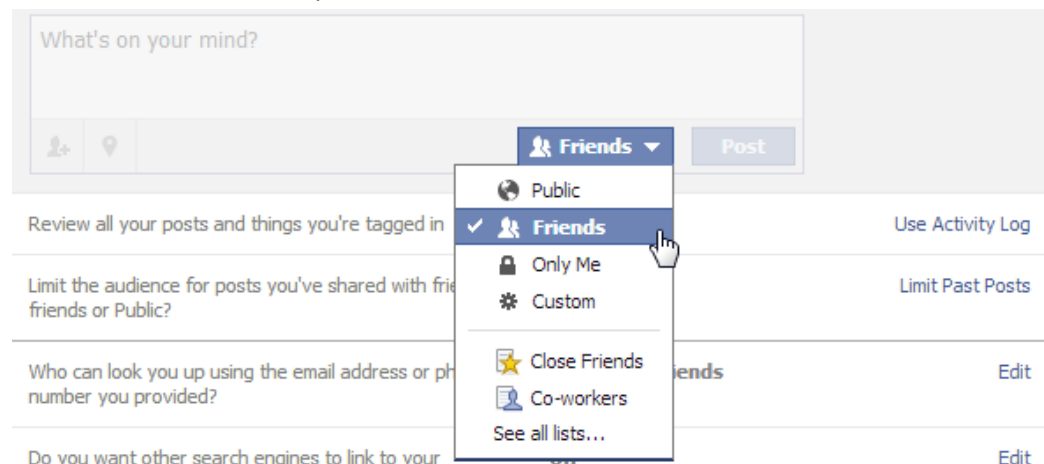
What's on your mind?

Friends ▾

Post

Public

✓ Friends

Only Me

Custom

Close Friends

Co-workers

See all lists...

Review all your posts and things you're tagged in

Use Activity Log

Limit the audience for posts you've shared with fri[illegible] friends or Public?

Limit Past Posts

Who can look you up using the email address or ph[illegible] number you provided?

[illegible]iends

Edit

Do you want other search engines to link to your

Edit